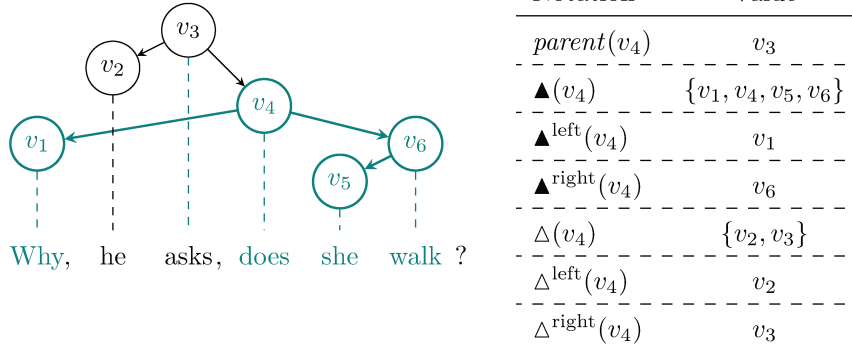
$v_3$

$v_2$

$v_4$

$v_1$

$v_6$

$v_5$

Why, he asks, does she walk ?

| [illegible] | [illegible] |
|---|---|
| $parent(v_4)$ | $v_3$ |
| $\blacktriangle(v_4)$ | $\{v_1, v_4, v_5, v_6\}$ |
| $\blacktriangle^{\text{left}}(v_4)$ | $v_1$ |
| $\blacktriangle^{\text{right}}(v_4)$ | $v_6$ |
| $\triangle(v_4)$ | $\{v_2, v_3\}$ |
| $\triangle^{\text{left}}(v_4)$ | $v_2$ |
| $\triangle^{\text{right}}(v_4)$ | $v_3$ |